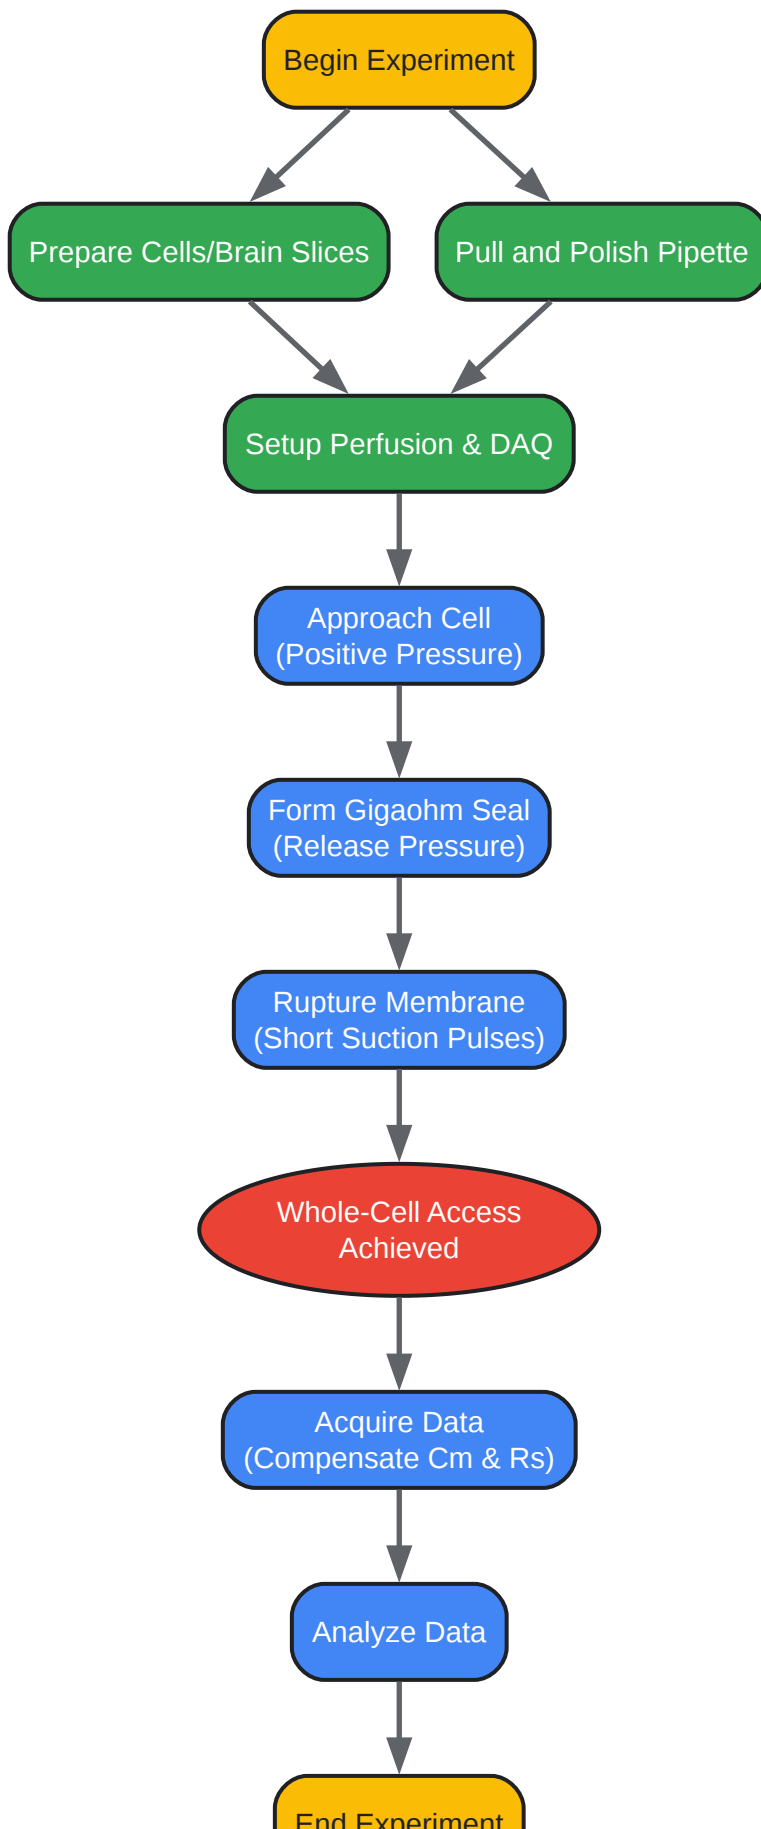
Begin Experiment

Prepare Cells/Brain Slices

Pull and Polish Pipette

Setup Perfusion & DAQ

Approach Cell
(Positive Pressure)

Form Gigaohm Seal
(Release Pressure)

Rupture Membrane
(Short Suction Pulses)

Whole-Cell Access
Achieved

Acquire Data
(Compensate Cm & Rs)

Analyze Data

End Experiment